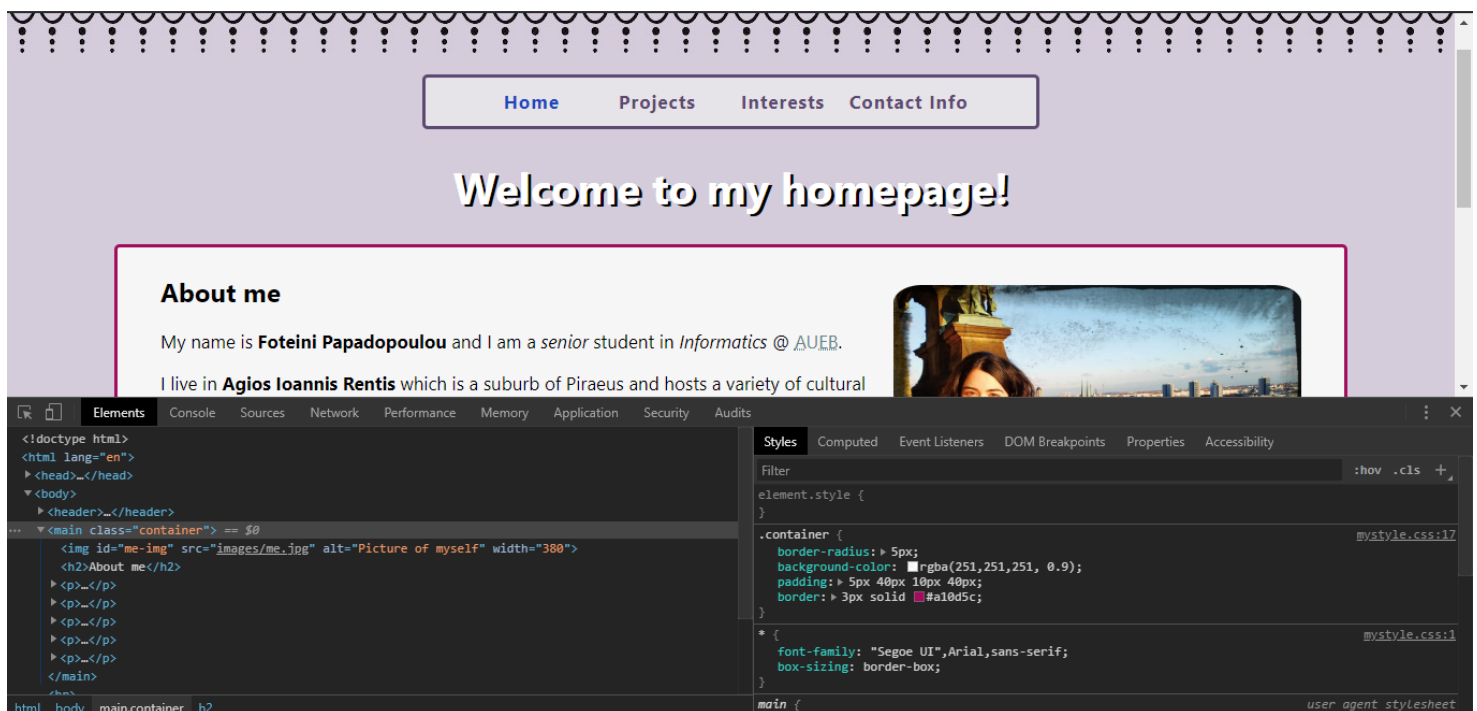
Home Projects Interests Contact Info

Welcome to my homepage!

About me

My name is **Foteini Papadopoulou** and I am a *senior* student in *Informatics* @ AUEB.

I live in **Agios Ioannis Rentis** which is a suburb of Piraeus and hosts a variety of cultural

Elements Console Sources Network Performance Memory Application Security Audits

<!doctype html>
<html lang="en">
▶<head>…</head>
▼<body>
▶<header>…</header>
▼<main class="container"> == $0
<img id="me-img" src="images/me.jpg" alt="Picture of myself" width="380">
<h2>About me</h2>
▶<p>…</p>
▶<p>…</p>
▶<p>…</p>
▶<p>…</p>
▶<p>…</p>
</main>
<hr>

html body main.container h2

Styles Computed Event Listeners DOM Breakpoints Properties Accessibility

Filter :hov .cls +

element.style {
}

.container { mystyle.css:17
border-radius: ▶ 5px;
background-color: rgba(251,251,251, 0.9);
padding: ▶ 5px 40px 10px 40px;
border: ▶ 3px solid #a10d5c;
}

* { mystyle.css:1
font-family: "Segoe UI",Arial,sans-serif;
box-sizing: border-box;
}

main { user agent stylesheet